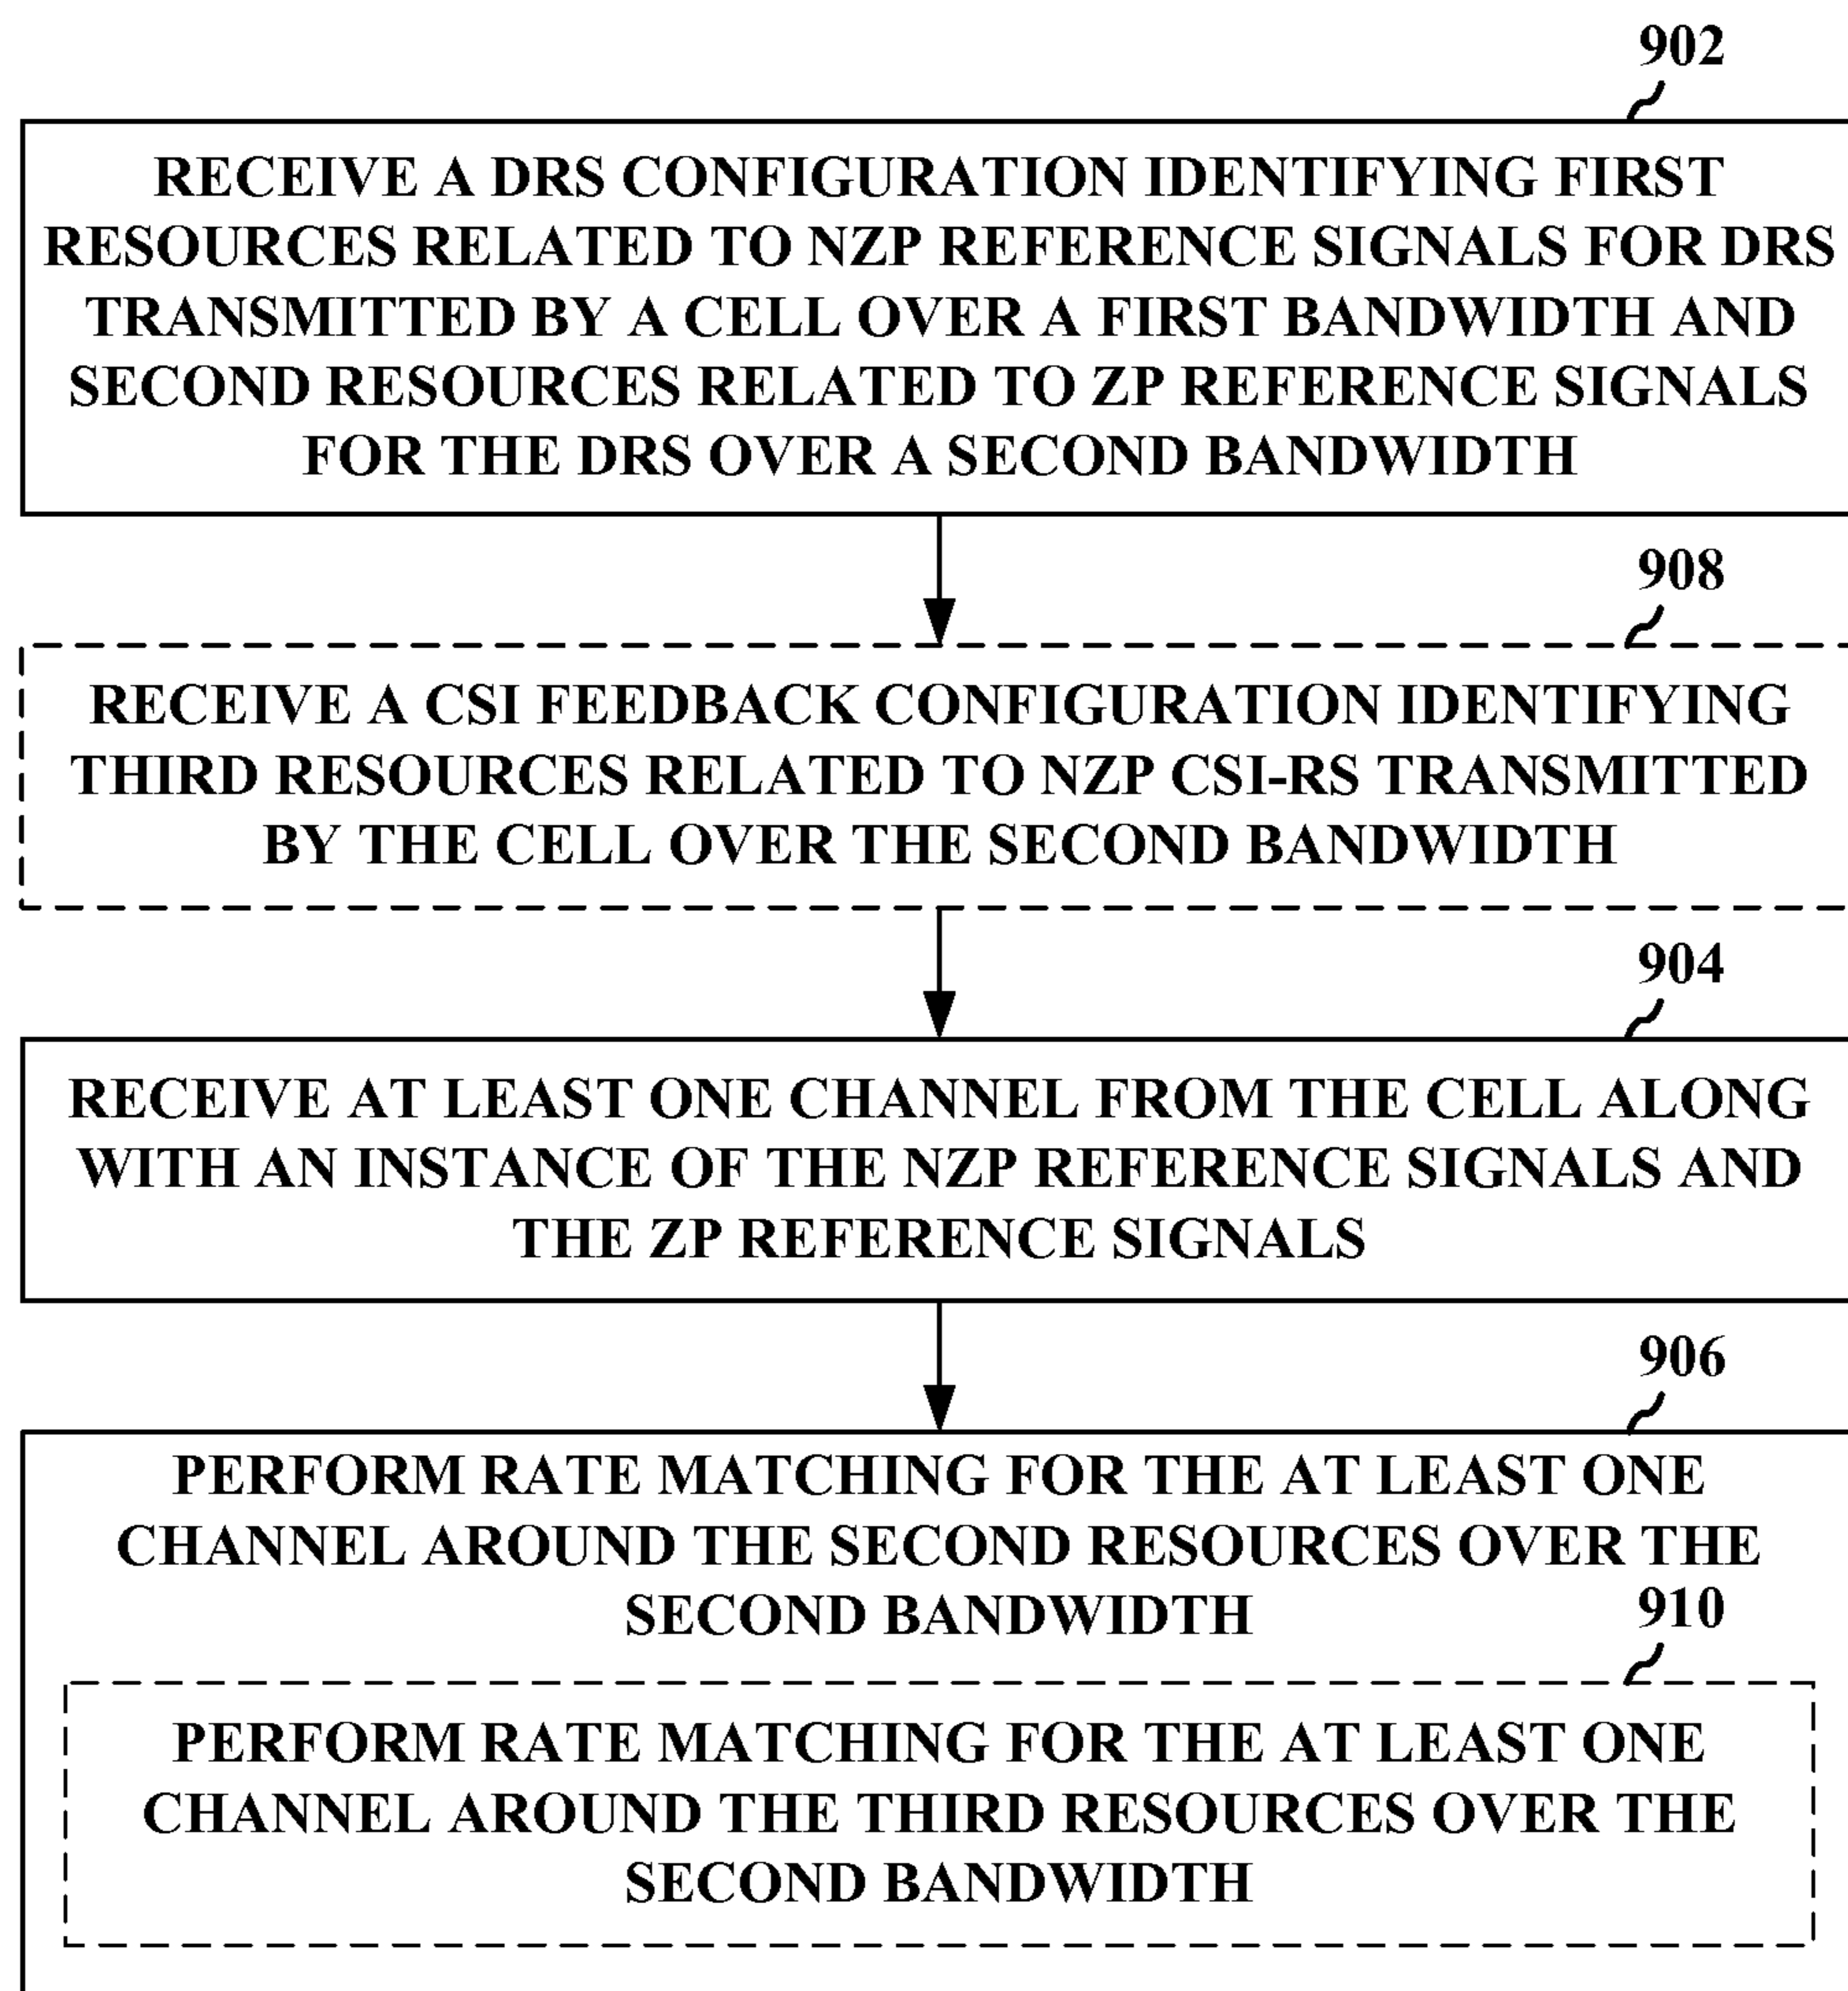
902

RECEIVE A DRS CONFIGURATION IDENTIFYING FIRST RESOURCES RELATED TO NZP REFERENCE SIGNALS FOR DRS TRANSMITTED BY A CELL OVER A FIRST BANDWIDTH AND SECOND RESOURCES RELATED TO ZP REFERENCE SIGNALS FOR THE DRS OVER A SECOND BANDWIDTH

908

RECEIVE A CSI FEEDBACK CONFIGURATION IDENTIFYING THIRD RESOURCES RELATED TO NZP CSI-RS TRANSMITTED BY THE CELL OVER THE SECOND BANDWIDTH

904

RECEIVE AT LEAST ONE CHANNEL FROM THE CELL ALONG WITH AN INSTANCE OF THE NZP REFERENCE SIGNALS AND THE ZP REFERENCE SIGNALS

906

PERFORM RATE MATCHING FOR THE AT LEAST ONE CHANNEL AROUND THE SECOND RESOURCES OVER THE SECOND BANDWIDTH

910

PERFORM RATE MATCHING FOR THE AT LEAST ONE CHANNEL AROUND THE THIRD RESOURCES OVER THE SECOND BANDWIDTH